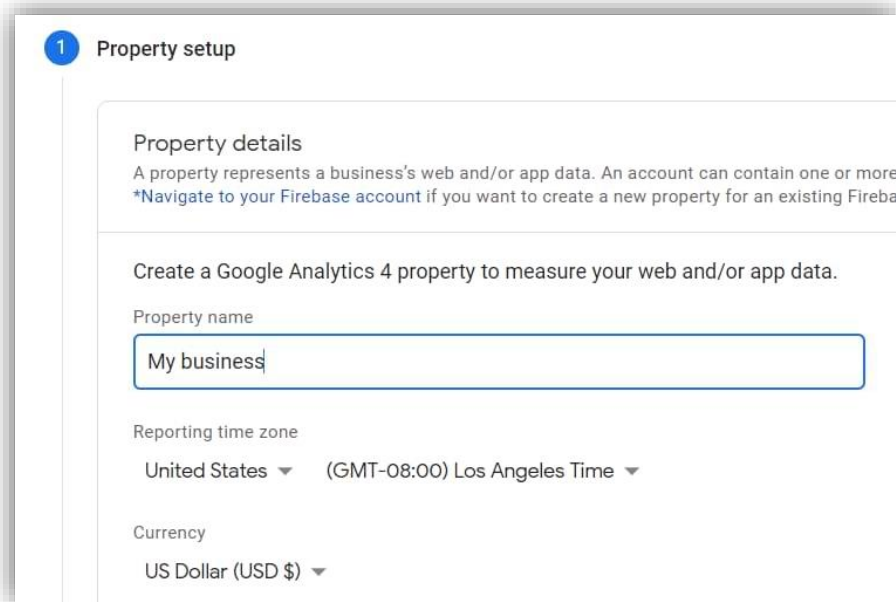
1 Property setup

Property details

A property represents a business's web and/or app data. An account can contain one or more
*Navigate to your Firebase account if you want to create a new property for an existing Fireba

Create a Google Analytics 4 property to measure your web and/or app data.

Property name

My business

Reporting time zone

United States (GMT-08:00) Los Angeles Time

Currency

US Dollar (USD $)